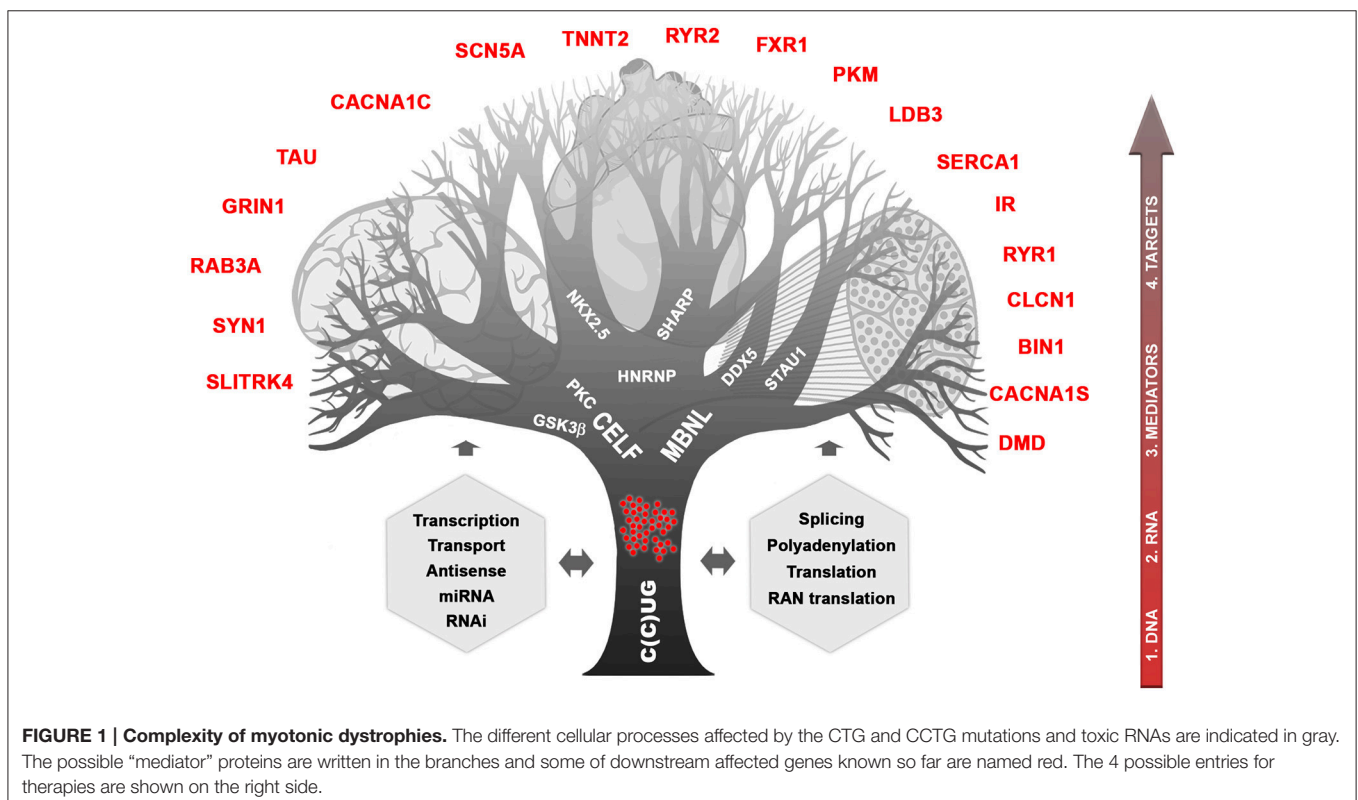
SCN5A TNNT2 RYR2 FXR1

PKM

CACNA1C

LDB3

TAU

SERCA1

GRIN1

IR

RAB3A

RYR1

CLCN1

SYN1

BIN1

SLITRK4

CACNA1S

DMD

NKX2.5

SHARP

HNRNP

DDX5

STAU1

PKC

CELF

GSK3$\beta$

MBNL

Transcription
Transport
Antisense
miRNA
RNAi

Splicing
Polyadenylation
Translation
RAN translation

C(C)UG

4. TARGETS

3. MEDIATORS

2. RNA

1. DNA

**FIGURE 1 | Complexity of myotonic dystrophies.** The different cellular processes affected by the CTG and CCTG mutations and toxic RNAs are indicated in gray. The possible "mediator" proteins are written in the branches and some of downstream affected genes known so far are named red. The 4 possible entries for therapies are shown on the right side.